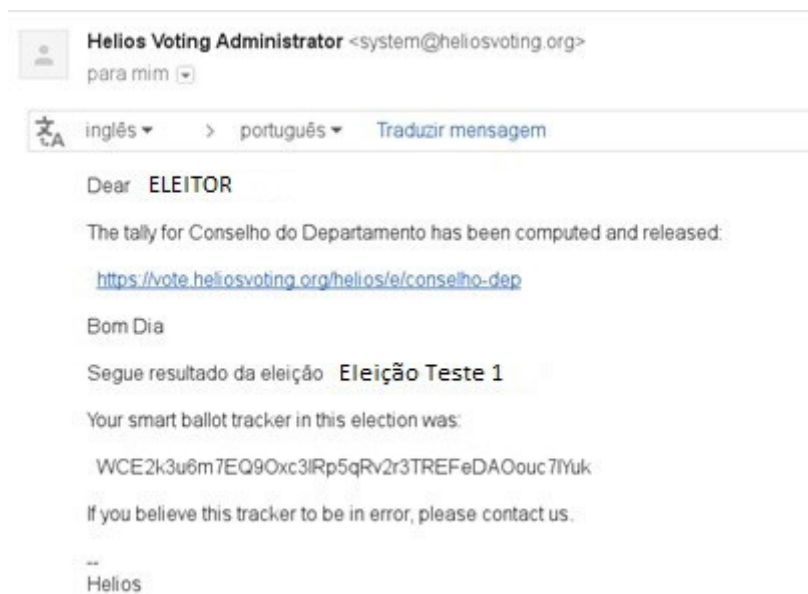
Helios Voting Administrator <system@heliosvoting.org>
para mim

inglês > português Traduzir mensagem

Dear ELEITOR

The tally for Conselho do Departamento has been computed and released:

https://vote.heliosvoting.org/helios/e/conselho-dep

Bom Dia

Segue resultado da eleição Eleição Teste 1

Your smart ballot tracker in this election was:

WCE2k3u6m7EQ9Oxc3lRp5qRv2r3TREFeDAOouc7lYuk

If you believe this tracker to be in error, please contact us.

--
Helios